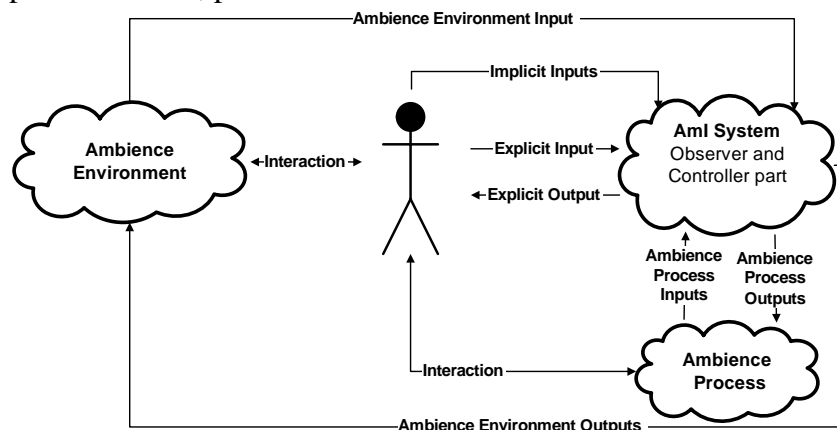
Ambience Environment Input

Implicit Inputs

Ambience Environment

Interaction

Explicit Input

AmI System
Observer and Controller part

Explicit Output

Ambience Process Inputs

Ambience Process Outputs

Interaction

Ambience Process

Ambience Environment Outputs